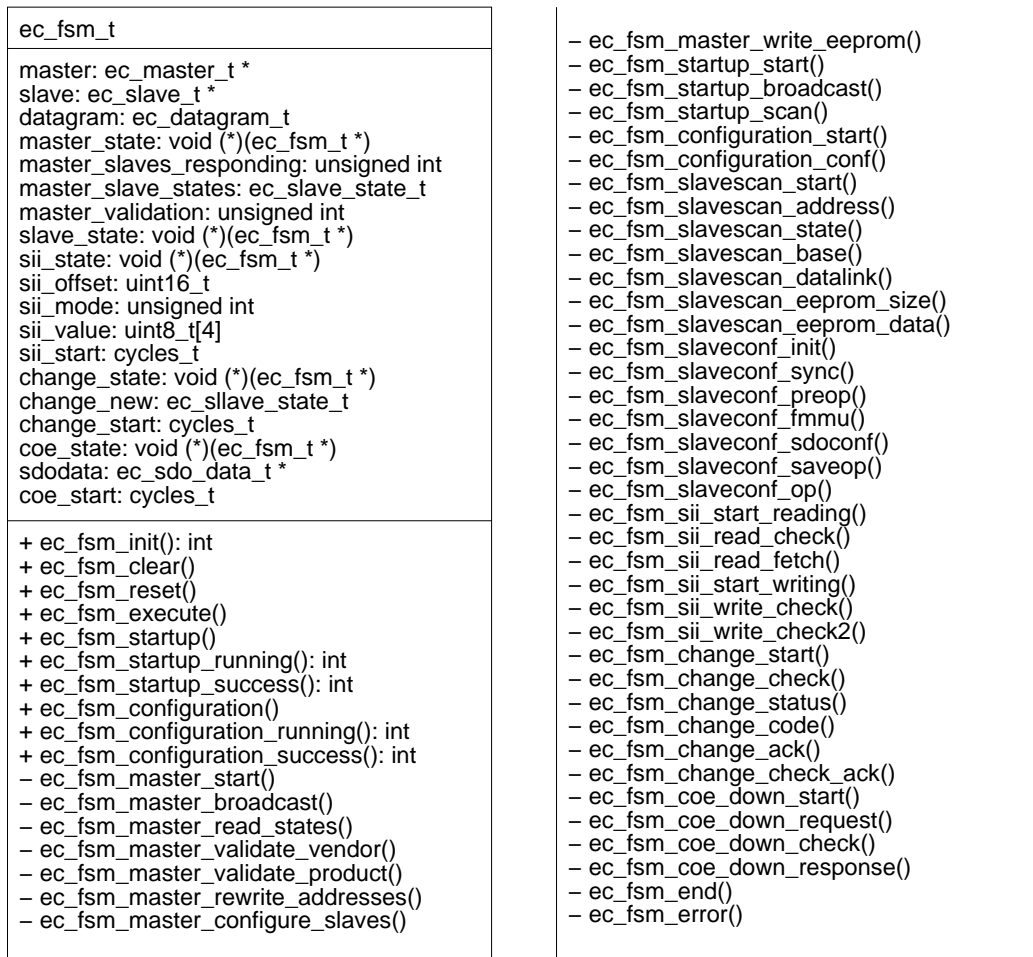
ec_fsm_t

master: ec_master_t *
slave: ec_slave_t *
datagram: ec_datagram_t
master_state: void (*)(ec_fsm_t *)
master_slaves_responding: unsigned int
master_slave_states: ec_slave_state_t
master_validation: unsigned int
slave_state: void (*)(ec_fsm_t *)
sii_state: void (*)(ec_fsm_t *)
sii_offset: uint16_t
sii_mode: unsigned int
sii_value: uint8_t[4]
sii_start: cycles_t
change_state: void (*)(ec_fsm_t *)
change_new: ec_sllave_state_t
change_start: cycles_t
coe_state: void (*)(ec_fsm_t *)
sdodata: ec_sdo_data_t *
coe_start: cycles_t

+ ec_fsm_init(): int
+ ec_fsm_clear()
+ ec_fsm_reset()
+ ec_fsm_execute()
+ ec_fsm_startup()
+ ec_fsm_startup_running(): int
+ ec_fsm_startup_success(): int
+ ec_fsm_configuration()
+ ec_fsm_configuration_running(): int
+ ec_fsm_configuration_success(): int
– ec_fsm_master_start()
– ec_fsm_master_broadcast()
– ec_fsm_master_read_states()
– ec_fsm_master_validate_vendor()
– ec_fsm_master_validate_product()
– ec_fsm_master_rewrite_addresses()
– ec_fsm_master_configure_slaves()

– ec_fsm_master_write_eeprom()
– ec_fsm_startup_start()
– ec_fsm_startup_broadcast()
– ec_fsm_startup_scan()
– ec_fsm_configuration_start()
– ec_fsm_configuration_conf()
– ec_fsm_slavescan_start()
– ec_fsm_slavescan_address()
– ec_fsm_slavescan_state()
– ec_fsm_slavescan_base()
– ec_fsm_slavescan_datalink()
– ec_fsm_slavescan_eeprom_size()
– ec_fsm_slavescan_eeprom_data()
– ec_fsm_slaveconf_init()
– ec_fsm_slaveconf_sync()
– ec_fsm_slaveconf_preop()
– ec_fsm_slaveconf_fmmu()
– ec_fsm_slaveconf_sdoconf()
– ec_fsm_slaveconf_saveop()
– ec_fsm_slaveconf_op()
– ec_fsm_sii_start_reading()
– ec_fsm_sii_read_check()
– ec_fsm_sii_read_fetch()
– ec_fsm_sii_start_writing()
– ec_fsm_sii_write_check()
– ec_fsm_sii_write_check2()
– ec_fsm_change_start()
– ec_fsm_change_check()
– ec_fsm_change_status()
– ec_fsm_change_code()
– ec_fsm_change_ack()
– ec_fsm_change_check_ack()
– ec_fsm_coe_down_start()
– ec_fsm_coe_down_request()
– ec_fsm_coe_down_check()
– ec_fsm_coe_down_response()
– ec_fsm_end()
– ec_fsm_error()